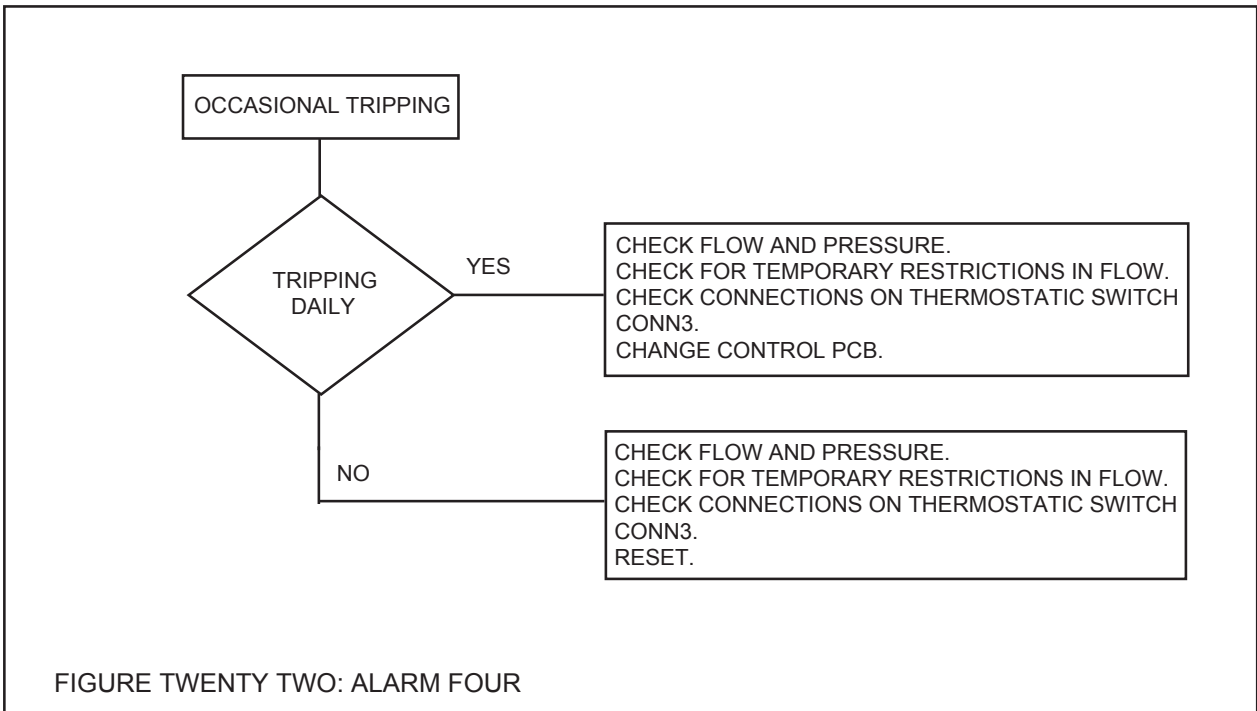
OCCASIONAL TRIPPING

TRIPPING DAILY

YES

CHECK FLOW AND PRESSURE.
CHECK FOR TEMPORARY RESTRICTIONS IN FLOW.
CHECK CONNECTIONS ON THERMOSTATIC SWITCH CONN3.
CHANGE CONTROL PCB.

NO

CHECK FLOW AND PRESSURE.
CHECK FOR TEMPORARY RESTRICTIONS IN FLOW.
CHECK CONNECTIONS ON THERMOSTATIC SWITCH CONN3.
RESET.

FIGURE TWENTY TWO: ALARM FOUR